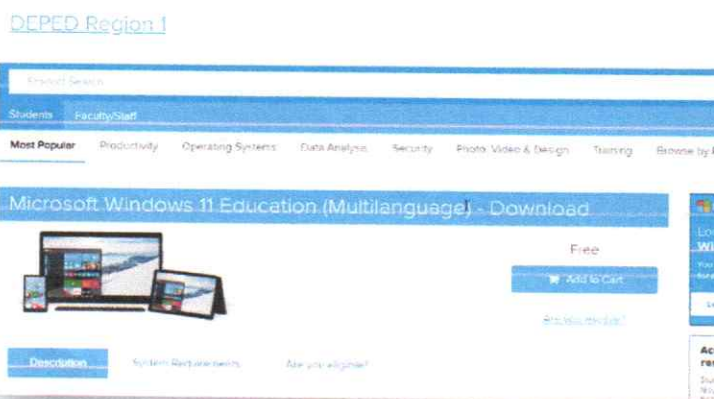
DEPED Region 1

Product Search

Students Faculty/Staff

Most Popular Productivity Operating Systems Data Analysis Security Photo, Video & Design Training Browse by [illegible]

Microsoft Windows 11 Education (Multilanguage) - Download

Free

Add to Cart

Are you eligible?

Description System Requirements Are you eligible?

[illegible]
Lo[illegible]
Wi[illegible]

Ac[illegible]
re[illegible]